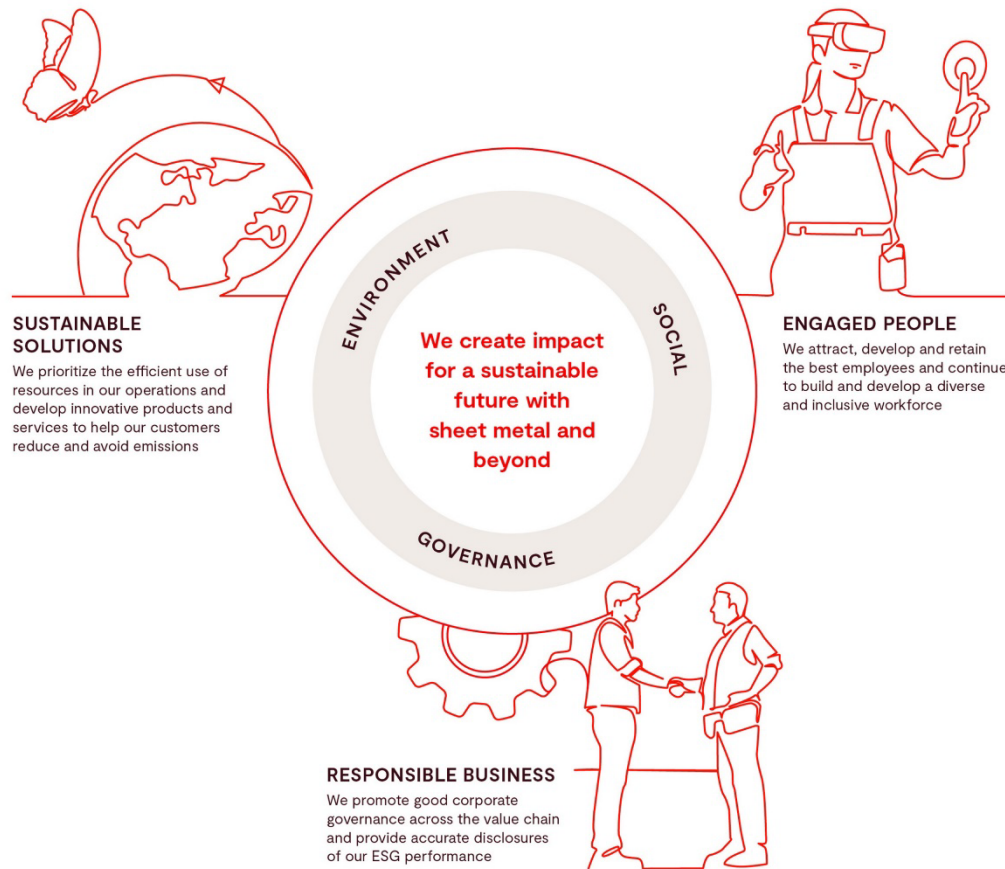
SUSTAINABLE SOLUTIONS

We prioritize the efficient use of resources in our operations and develop innovative products and services to help our customers reduce and avoid emissions

ENVIRONMENT

SOCIAL

GOVERNANCE

We create impact for a sustainable future with sheet metal and beyond

ENGAGED PEOPLE

We attract, develop and retain the best employees and continue to build and develop a diverse and inclusive workforce

RESPONSIBLE BUSINESS

We promote good corporate governance across the value chain and provide accurate disclosures of our ESG performance